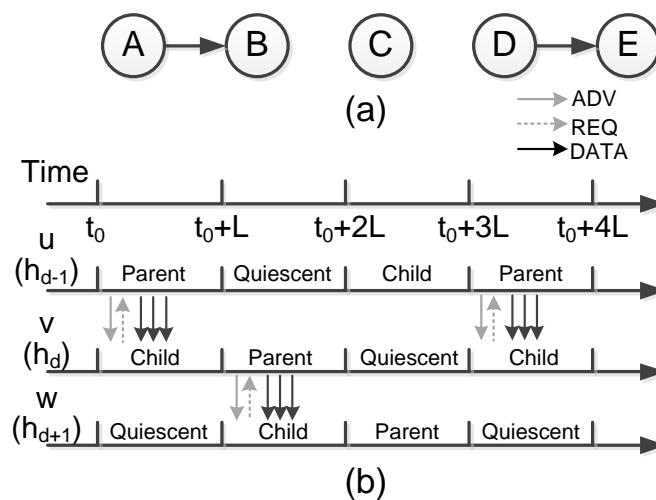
A B C D E

(a)

ADV
REQ
DATA

Time

$t_0$ $t_0$+L $t_0$+2L $t_0$+3L $t_0$+4L

u
($h_{d-1}$)
Parent Quiescent Child Parent

v
($h_d$)
Child Parent Quiescent Child

w
($h_{d+1}$)
Quiescent Child Parent Quiescent

(b)